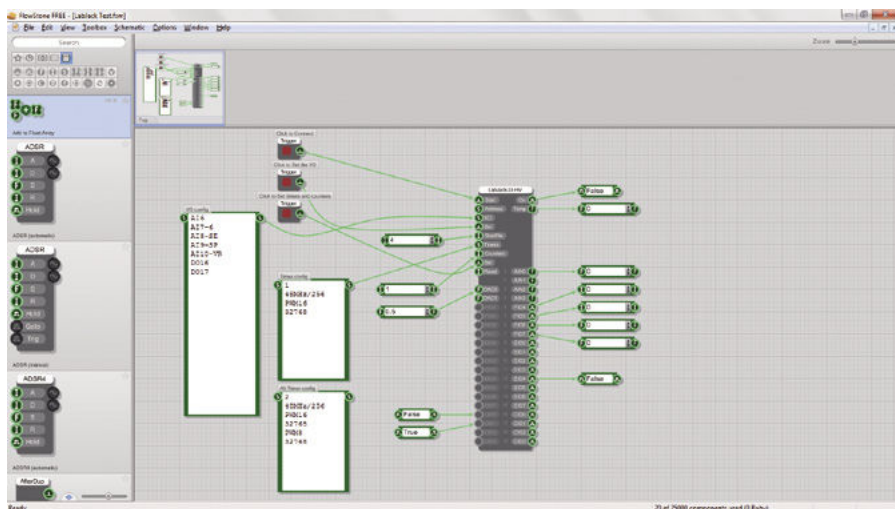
FlowStone FREE - [Labjack Test.fsm]

File Edit View Toolbox Schematic Options Window Help

Search

Zoom

Add to FlowArray

ADSR

A

D

S

R

Hold

ADSR (automatic)

ADSR

A

D

S

R

Hold

Gate

Trig

ADSR (manual)

ADSRM

A

D

S

R

Hold

ADSTM (automatic)

AfterDup

Top

Click to Connect

Trigger

Click to Set dev IO

Trigger

Click to Set timers and counters

Trigger

IO config

AI4

AI7-6

AI8-SE

AI9-SP

AI10-VR

DO16

DO17

4

Timer config

1

48MHz/256

PWM16

32768

1

0.5

Fit Timer config

2

48MHz/256

PWM16

32765

PWM8

32768

False

True

LabJack U3 HV

False

0

0

0

0

0

0

False

Ready

23 of 2500 components used (0.8%)